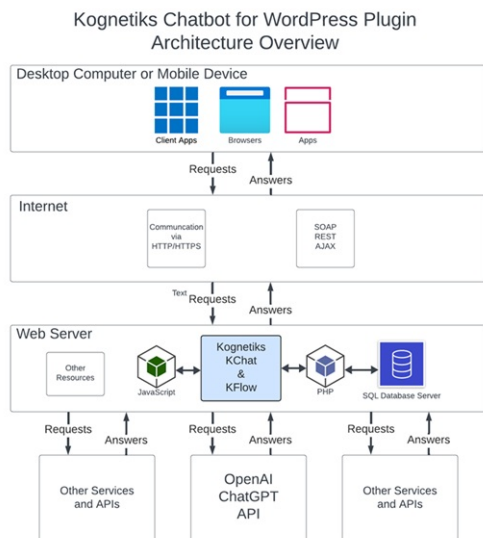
Kognetiks Chatbot for WordPress Plugin
Architecture Overview

Desktop Computer or Mobile Device

Client Apps

Browsers

Apps

Requests

Answers

Internet

Communcation via HTTP/HTTPS

SOAP
REST
AJAX

Text

Requests

Answers

Web Server

Other Resources

JavaScript

Kognetiks KChat & KFlow

PHP

SQL Database Server

Requests

Answers

Requests

Answers

Requests

Answers

Other Services and APIs

OpenAI ChatGPT API

Other Services and APIs